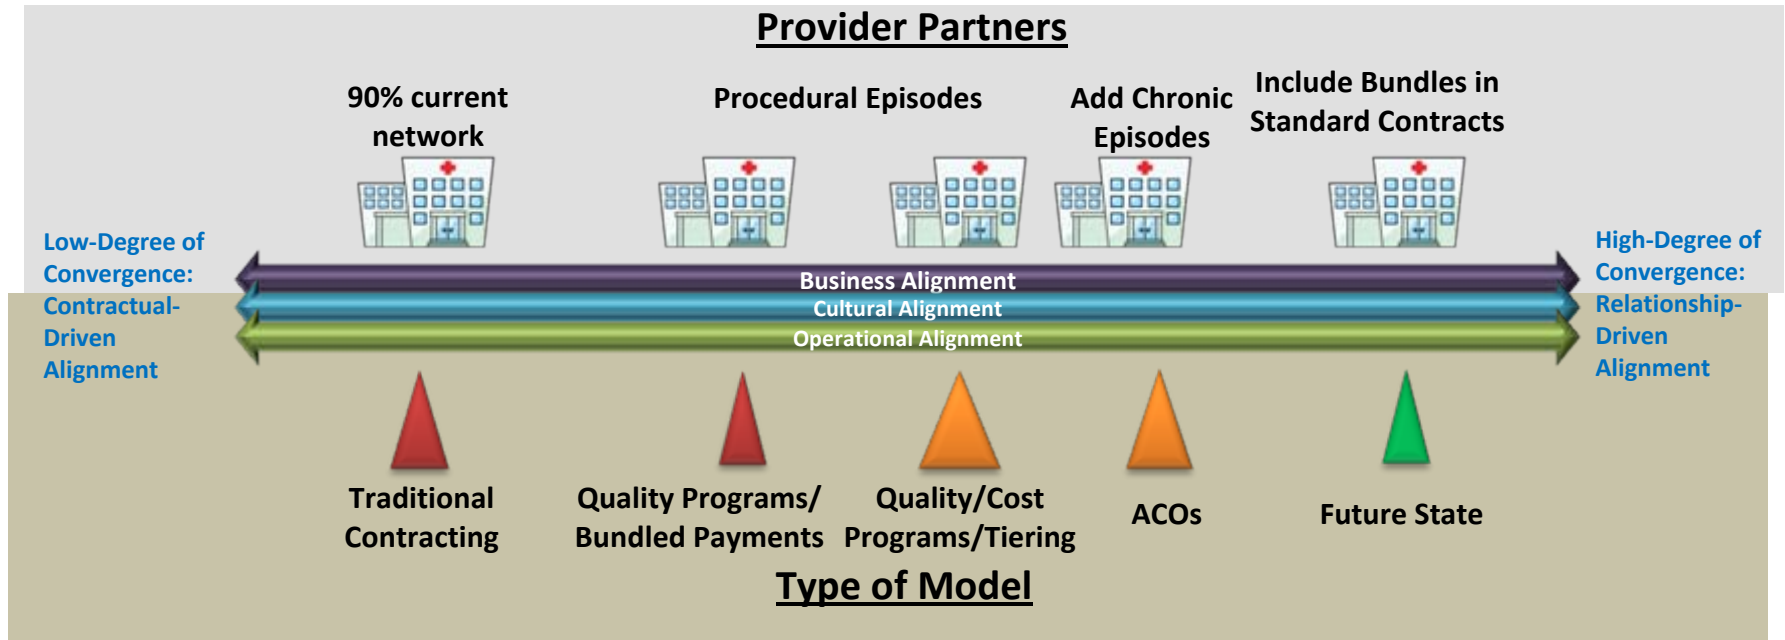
Provider Partners

90% current network

Procedural Episodes

Add Chronic Episodes

Include Bundles in Standard Contracts

Low-Degree of Convergence: Contractual-Driven Alignment

Business Alignment

Cultural Alignment

Operational Alignment

High-Degree of Convergence: Relationship-Driven Alignment

Traditional Contracting

Quality Programs/ Bundled Payments

Quality/Cost Programs/Tiering

ACOs

Future State

Type of Model